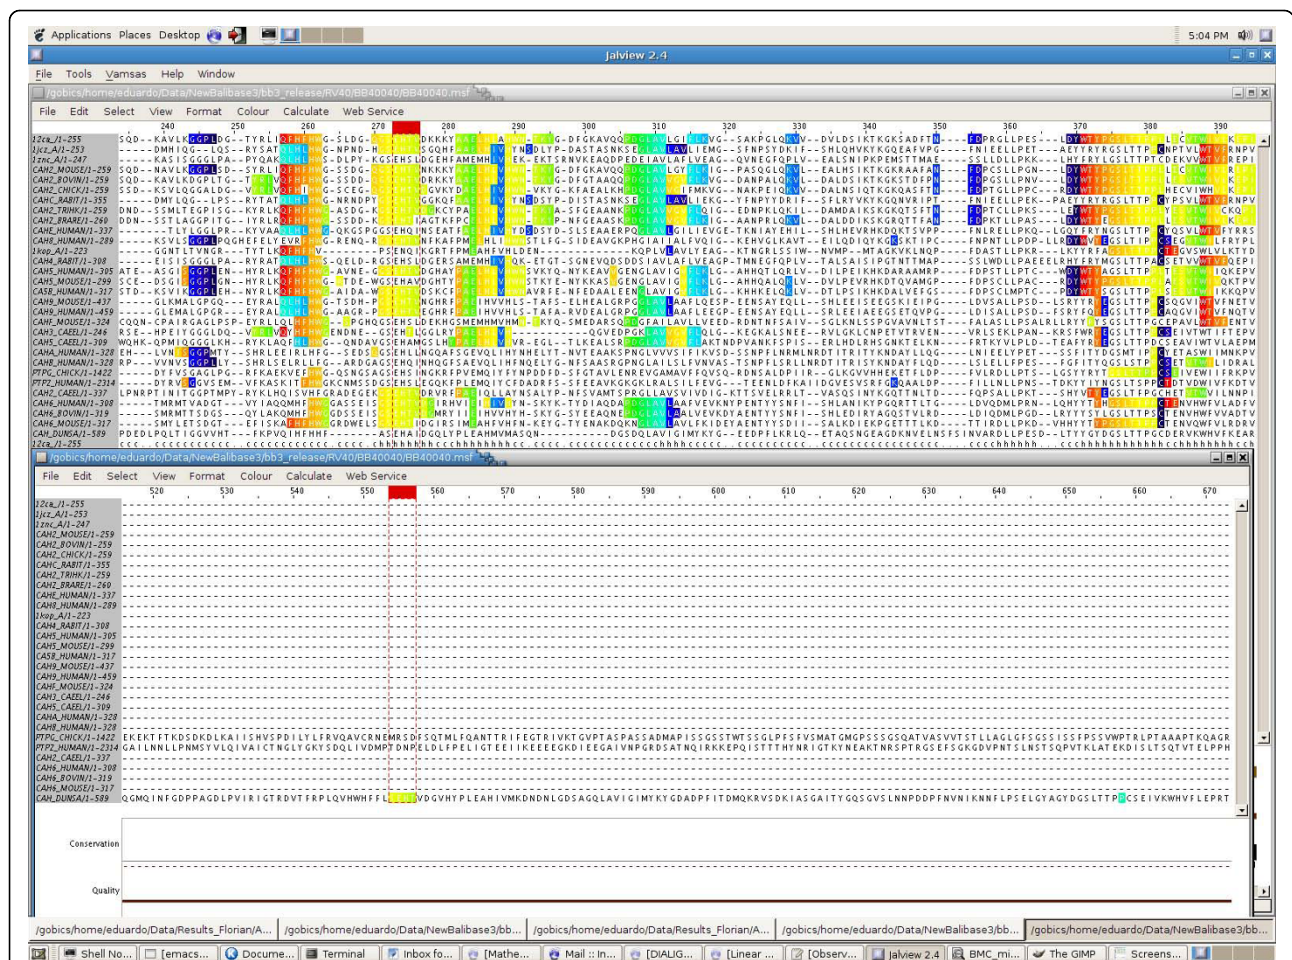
Applications Places Desktop

5:04 PM

Jalview 2.4

File Tools Vamsas Help Window

/gobics/home/eduardo/Data/NewBalibase3/bb3_release/RV40/BB40040/BB40040.msf

File Edit Select View Format Colour Calculate Web Service

240 250 260 270 280 290 300 310 320 330 340 350 360 370 380 390

1Zca_/1-255
1jcz_A/1-253
1znc_A/1-247
CAH2_MOUSE/1-259
CAH2_BOVIN/1-259
CAH2_CHICK/1-259
CAHC_RABIT/1-355
CAH2_TRIHK/1-259
CAH2_BRARE/1-260
CAHE_HUMAN/1-337
CAH8_HUMAN/1-289
1kop_A/1-223
CAH4_RABIT/1-308
CAH5_HUMAN/1-305
CAH5_MOUSE/1-299
CA5B_HUMAN/1-317
CAH9_MOUSE/1-437
CAH9_HUMAN/1-459
CAHF_MOUSE/1-324
CAH3_CAEEL/1-246
CAH5_CAEEL/1-309
CAHA_HUMAN/1-328
CAHB_HUMAN/1-328
PTPG_CHICK/1-1422
PTPZ_HUMAN/1-2314
CAH2_CAEEL/1-337
CAH6_HUMAN/1-308
CAH6_BOVIN/1-319
CAH6_MOUSE/1-317
CAH_DUNSA/1-589
1Zca_/1-255

/gobics/home/eduardo/Data/NewBalibase3/bb3_release/RV40/BB40040/BB40040.msf

File Edit Select View Format Colour Calculate Web Service

520 530 540 550 560 570 580 590 600 610 620 630 640 650 660 670

1Zca_/1-255
1jcz_A/1-253
1znc_A/1-247
CAH2_MOUSE/1-259
CAH2_BOVIN/1-259
CAH2_CHICK/1-259
CAHC_RABIT/1-355
CAH2_TRIHK/1-259
CAH2_BRARE/1-260
CAHE_HUMAN/1-337
CAH8_HUMAN/1-289
1kop_A/1-223
CAH4_RABIT/1-308
CAH5_HUMAN/1-305
CAH5_MOUSE/1-299
CA5B_HUMAN/1-317
CAH9_MOUSE/1-437
CAH9_HUMAN/1-459
CAHF_MOUSE/1-324
CAH3_CAEEL/1-246
CAH5_CAEEL/1-309
CAHA_HUMAN/1-328
CAHB_HUMAN/1-328
PTPG_CHICK/1-1422
PTPZ_HUMAN/1-2314
CAH2_CAEEL/1-337
CAH6_HUMAN/1-308
CAH6_BOVIN/1-319
CAH6_MOUSE/1-317
CAH_DUNSA/1-589

Conservation

Quality

/gobics/home/eduardo/Data/Results_Florian/A... /gobics/home/eduardo/Data/NewBalibase3/bb... /gobics/home/eduardo/Data/Results_Florian/A... /gobics/home/eduardo/Data/NewBalibase3/bb... /gobics/home/eduardo/Data/NewBalibase3/bb...

Shell No... [emacs... Docume... Terminal Inbox fo... [Mathe... Mail :: In... [DIALIG... [Linear ... [Observ... Jalview 2.4 BMC_mi... The GIMP Screens...